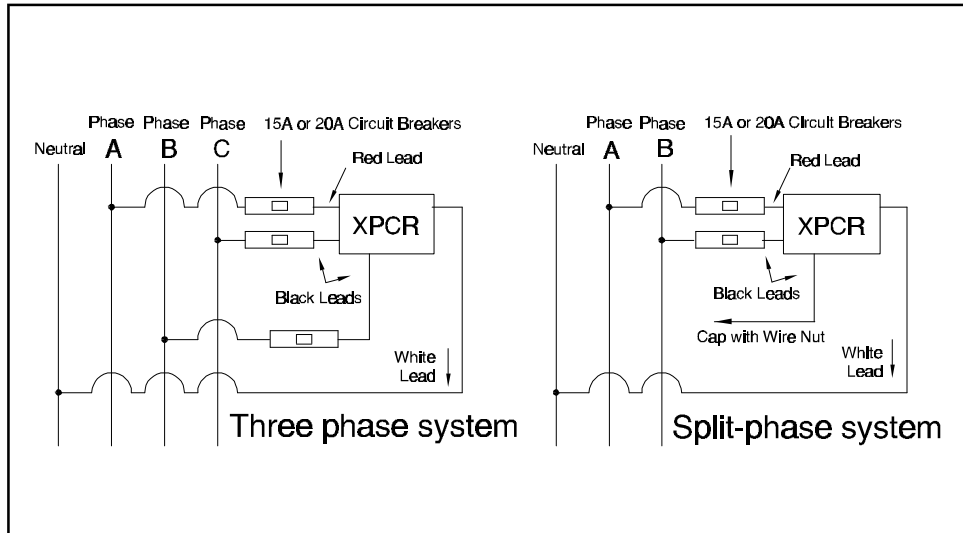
Phase Phase Phase
Neutral A B C
15A or 20A Circuit Breakers
Red Lead
XPCR
Black Leads
White Lead
Three phase system

Phase Phase
Neutral A B
15A or 20A Circuit Breakers
Red Lead
XPCR
Black Leads
Cap with Wire Nut
White Lead
Split-phase system